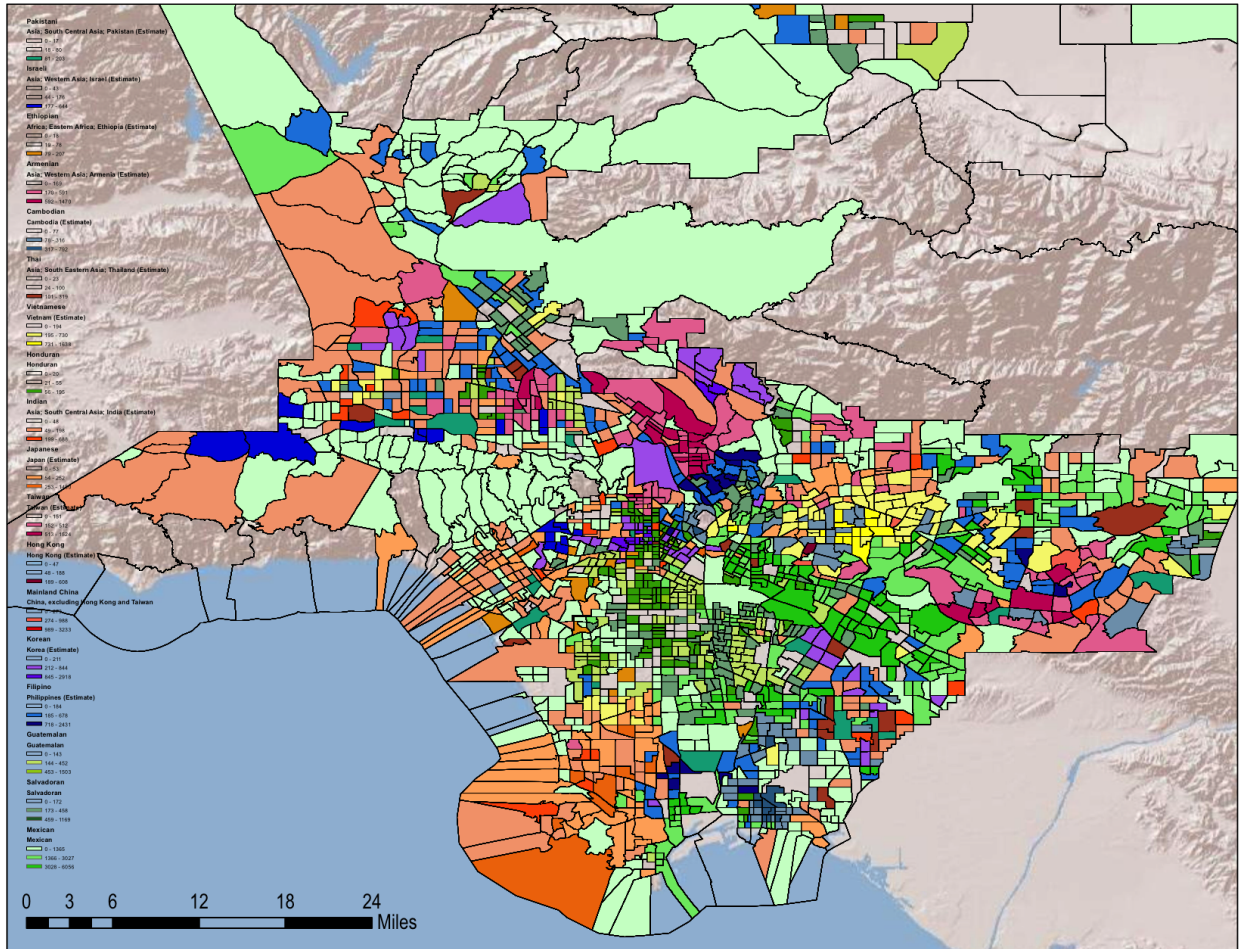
Pakistani
Asia; South Central Asia; Pakistan (Estimate)
0 - 17
18 - 60
61 - 203

Israeli
Asia; Western Asia; Israel (Estimate)
0 - 43
44 - 176
177 - 544

Ethiopian
Africa; Eastern Africa; Ethiopia (Estimate)
0 - 15
16 - 75
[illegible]

Armenian
Asia; Western Asia; Armenia (Estimate)
0 - 169
170 - 581
582 - 1475

Cambodian
Cambodia (Estimate)
0 - 77
78 - 316
317 - 702

Thai
Asia; South Eastern Asia; Thailand (Estimate)
0 - 23
24 - 100
101 - 311

Vietnamese
Vietnam (Estimate)
0 - 194
195 - 730
731 - 1658

Honduran
Honduran
0 - 20
21 - 55
56 - 180

Indian
Asia; South Central Asia; India (Estimate)
0 - 48
49 - 158
159 - 685

Japanese
Japan (Estimate)
0 - 63
64 - 252
253 - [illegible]

Taiwan
Taiwan (Estimate)
0 - 151
152 - 512
513 - 1624

Hong Kong
Hong Kong (Estimate)
0 - 47
48 - 188
189 - 606

Mainland China
China, excluding Hong Kong and Taiwan
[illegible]
274 - 988
989 - 3233

Korean
Korea (Estimate)
0 - 211
212 - 644
645 - 2919

Filipino
Philippines (Estimate)
0 - 184
185 - 679
718 - 2431

Guatemalan
Guatemalan
0 - 143
144 - 452
453 - 1503

Salvadoran
Salvadoran
0 - 172
173 - 458
459 - 1199

Mexican
Mexican
0 - 1365
1366 - 3027
3028 - 6056

0 3 6 12 18 24 Miles